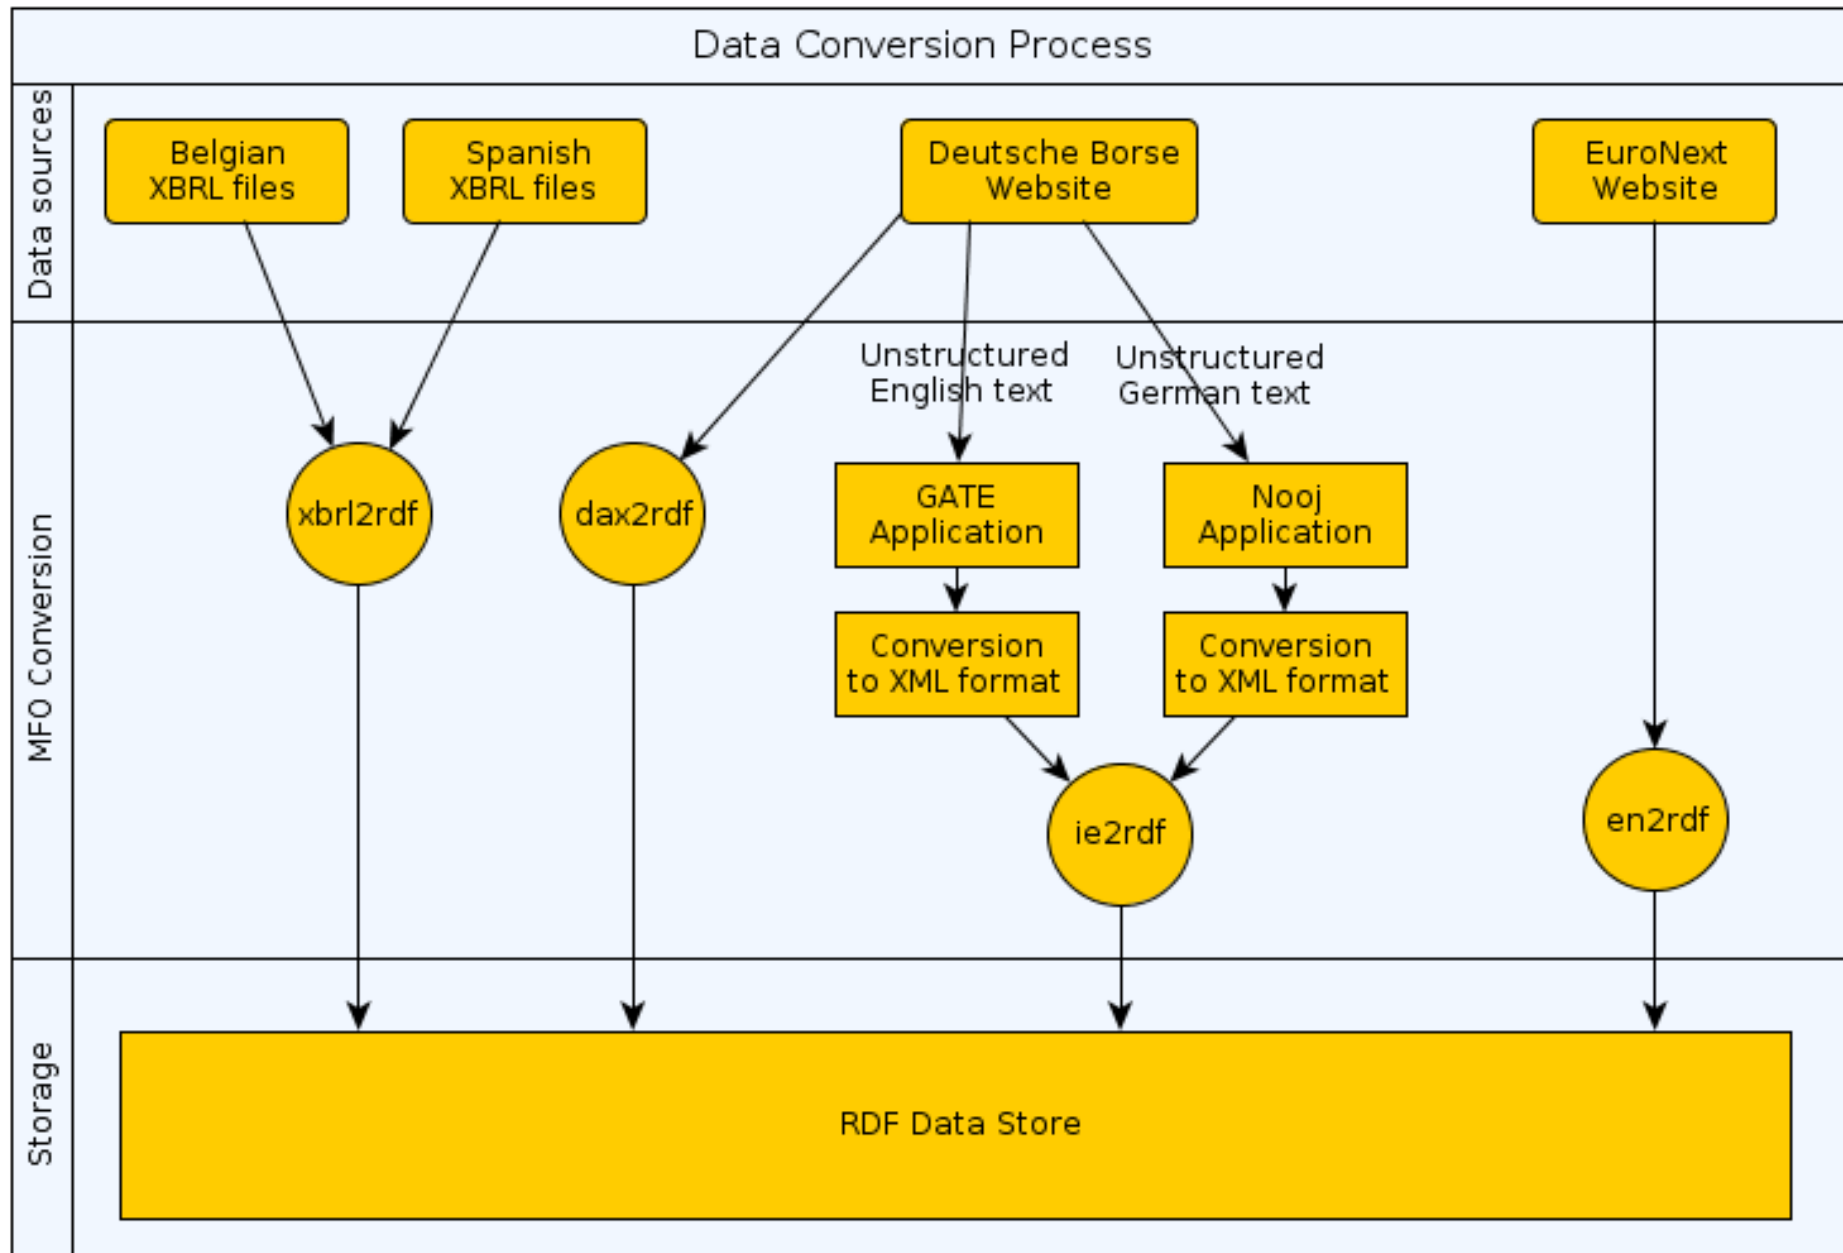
Data Conversion Process

Data sources

Belgian XBRL files

Spanish XBRL files

Deutsche Borse Website

EuroNext Website

MFO Conversion

Unstructured English text

Unstructured German text

xbrl2rdf

dax2rdf

GATE Application

Nooj Application

Conversion to XML format

Conversion to XML format

ie2rdf

en2rdf

Storage

RDF Data Store